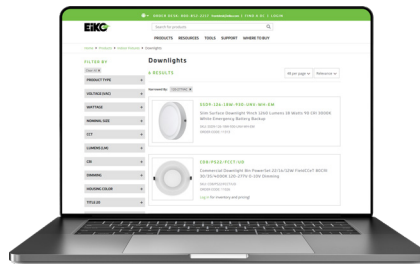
EiKO

Search for products

PRODUCTS RESOURCES TOOLS SUPPORT WHERE TO BUY

Home > Products > Indoor Fixtures > Downlights

FILTER BY

PRODUCT TYPE

VOLTAGE(VAC)

WATTAGE

NOMINAL SIZE

CCT

LUMENS (LM)

CRI

DIMMING

HOUSING COLOR

TITLE 24

Downlights

6 RESULTS

Relevance

DDDP-15A-18W-9SO-UNV-WH-EM

Slim Surface Downlight Multi 1260 Lumens 18 Watts 90 CRI 3000K White Emergency Battery Backup

EDB-PS22-FCCT-UD

Commercial Downlight 8in Powerset 22/1x/32W FieldCCT 80CRI 30/35/40/50K 120-277V 0-10V Dimming

Login for inventory and pricing